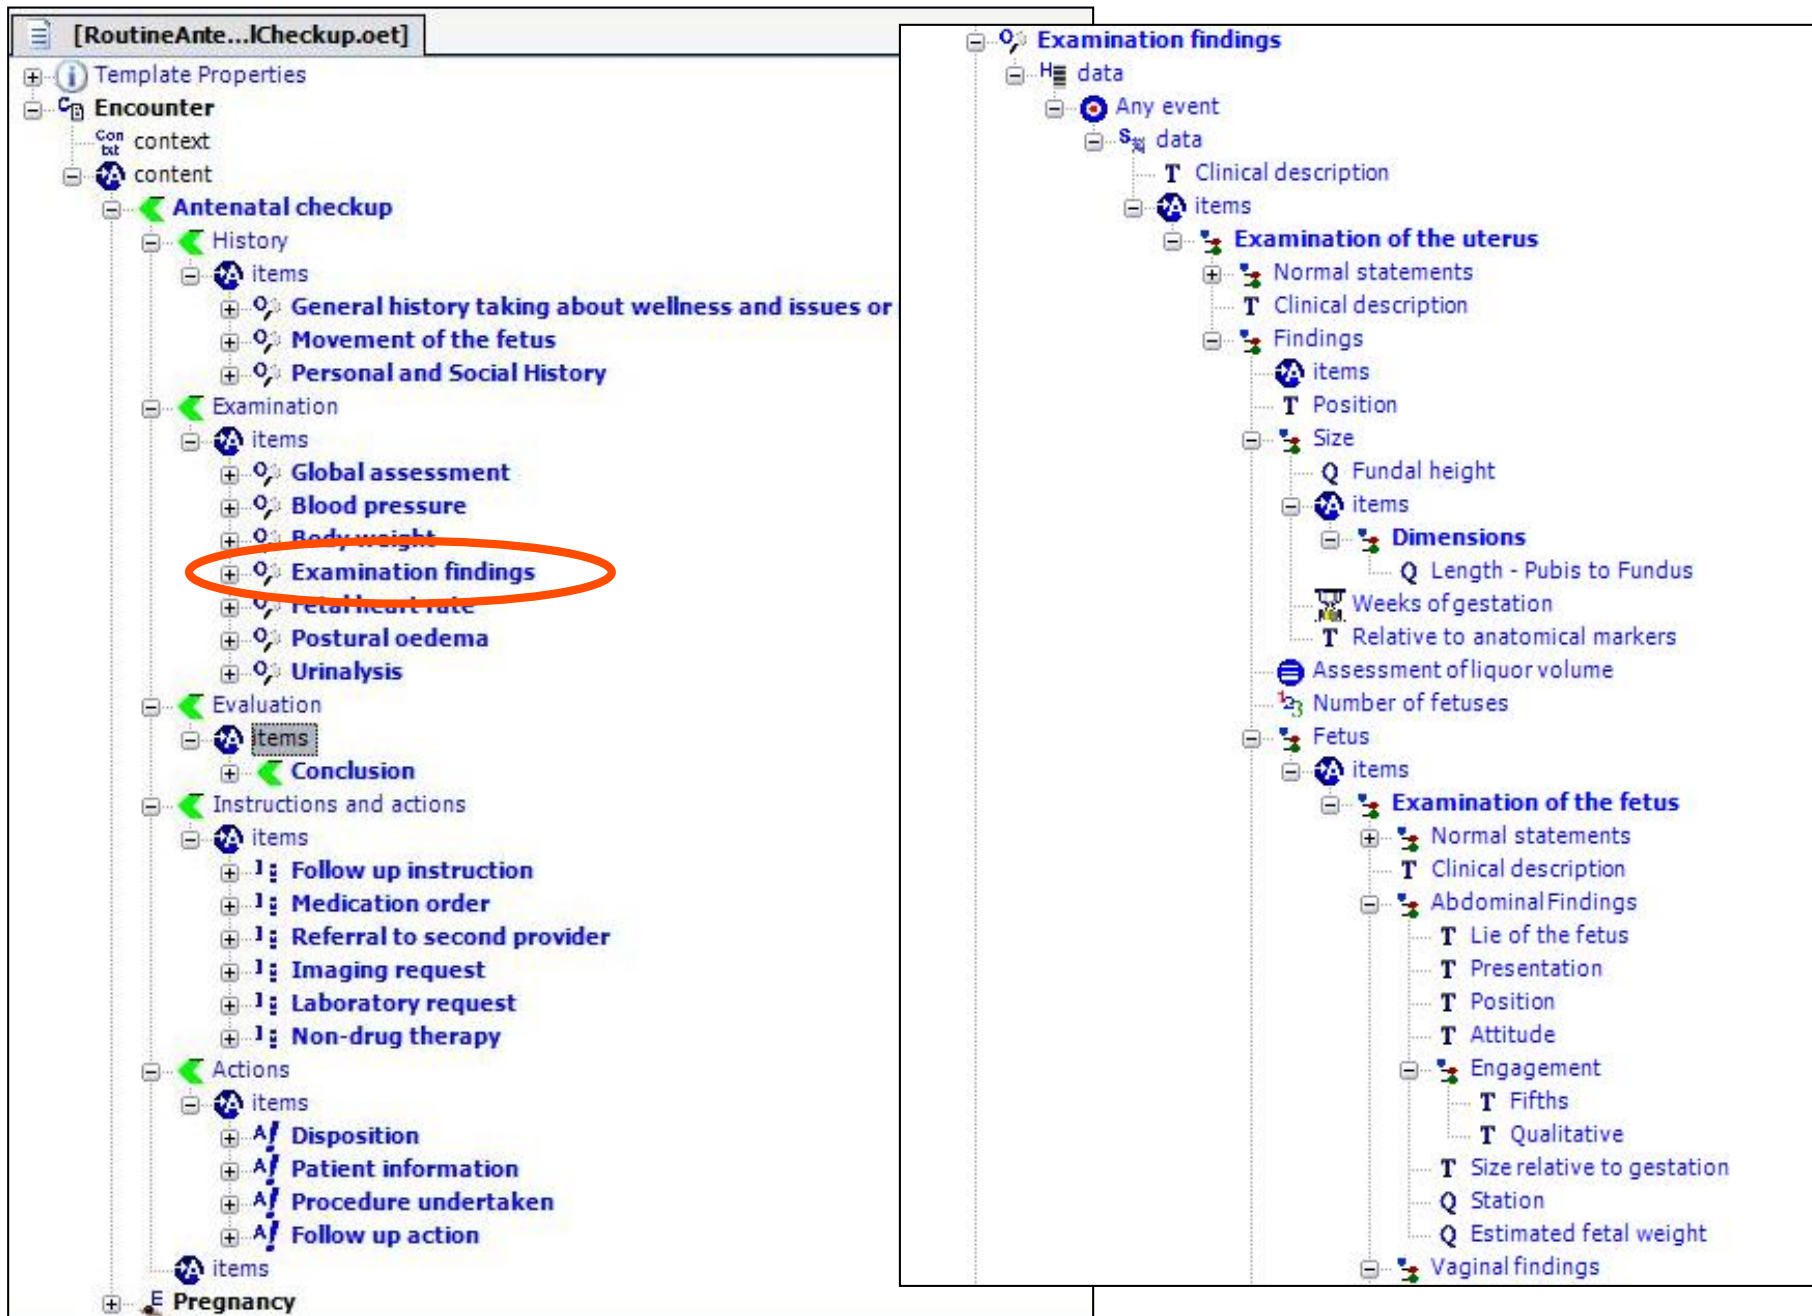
[RoutineAnte...lCheckup.oet]

Template Properties
Encounter
context
content
Antenatal checkup
History
items
General history taking about wellness and issues or
Movement of the fetus
Personal and Social History
Examination
items
Global assessment
Blood pressure
Body weight
Examination findings
Fetal heart rate
Postural oedema
Urinalysis
Evaluation
items
Conclusion
Instructions and actions
items
Follow up instruction
Medication order
Referral to second provider
Imaging request
Laboratory request
Non-drug therapy
Actions
items
Disposition
Patient information
Procedure undertaken
Follow up action
items
Pregnancy

Examination findings
data
Any event
data
Clinical description
items
Examination of the uterus
Normal statements
Clinical description
Findings
items
Position
Size
Fundal height
items
Dimensions
Length - Pubis to Fundus
Weeks of gestation
Relative to anatomical markers
Assessment of liquor volume
Number of fetuses
Fetus
items
Examination of the fetus
Normal statements
Clinical description
Abdominal Findings
Lie of the fetus
Presentation
Position
Attitude
Engagement
Fifths
Qualitative
Size relative to gestation
Station
Estimated fetal weight
Vaginal findings